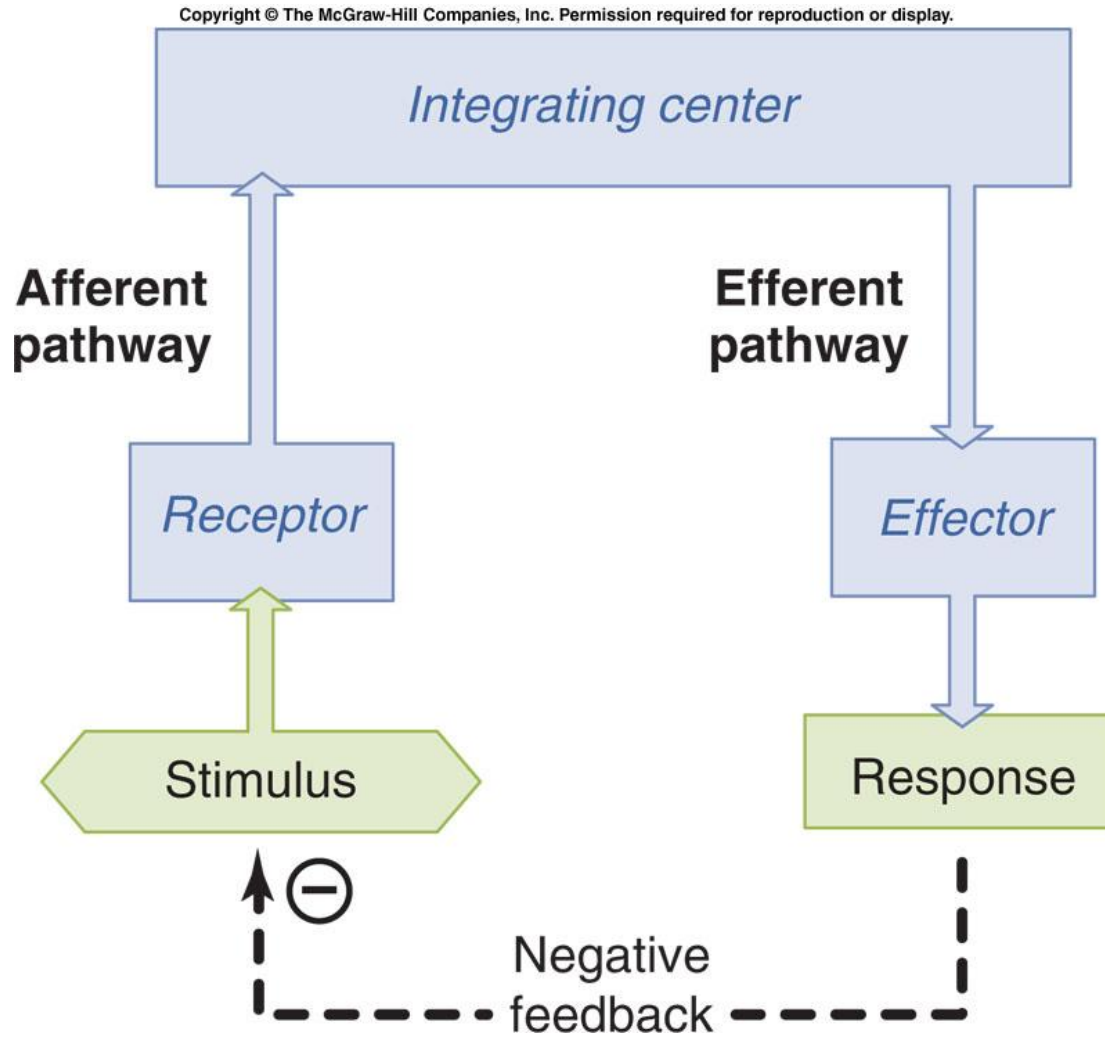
Copyright © The McGraw-Hill Companies, Inc. Permission required for reproduction or display.

Integrating center

Afferent pathway

Efferent pathway

Receptor

Effector

Stimulus

Response

⊖

Negative feedback